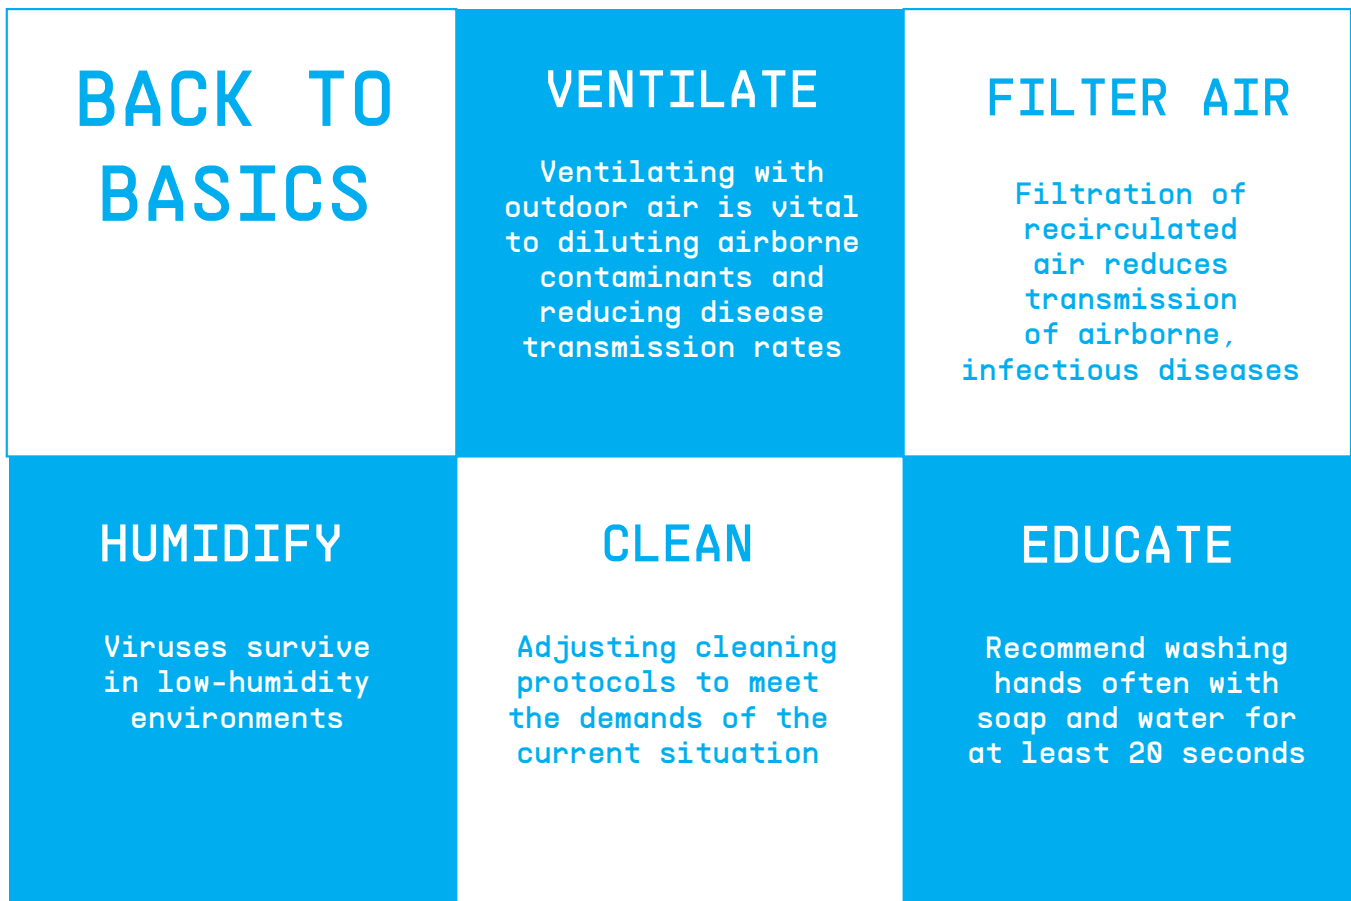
BACK TO BASICS

VENTILATE

Ventilating with outdoor air is vital to diluting airborne contaminants and reducing disease transmission rates

FILTER AIR

Filtration of recirculated air reduces transmission of airborne, infectious diseases

HUMIDIFY

Viruses survive in low-humidity environments

CLEAN

Adjusting cleaning protocols to meet the demands of the current situation

EDUCATE

Recommend washing hands often with soap and water for at least 20 seconds